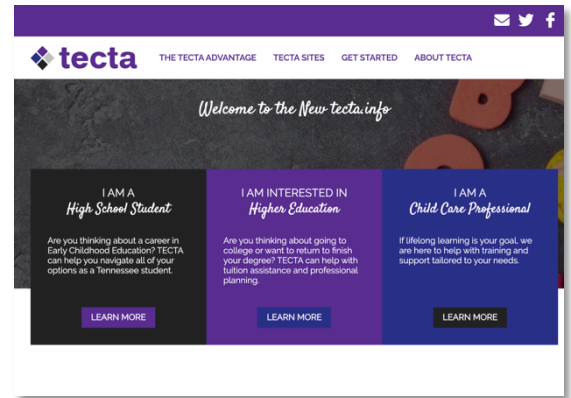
tecta

THE TECTA ADVANTAGE TECTA SITES GET STARTED ABOUT TECTA

Welcome to the New tecta.info

I AM A
High School Student

Are you thinking about a career in Early Childhood Education? TECTA can help you navigate all of your options as a Tennessee student.

LEARN MORE

I AM INTERESTED IN
Higher Education

Are you thinking about going to college or want to return to finish your degree? TECTA can help with tuition assistance and professional planning.

LEARN MORE

I AM A
Child Care Professional

If lifelong learning is your goal, we are here to help with training and support tailored to your needs.

LEARN MORE